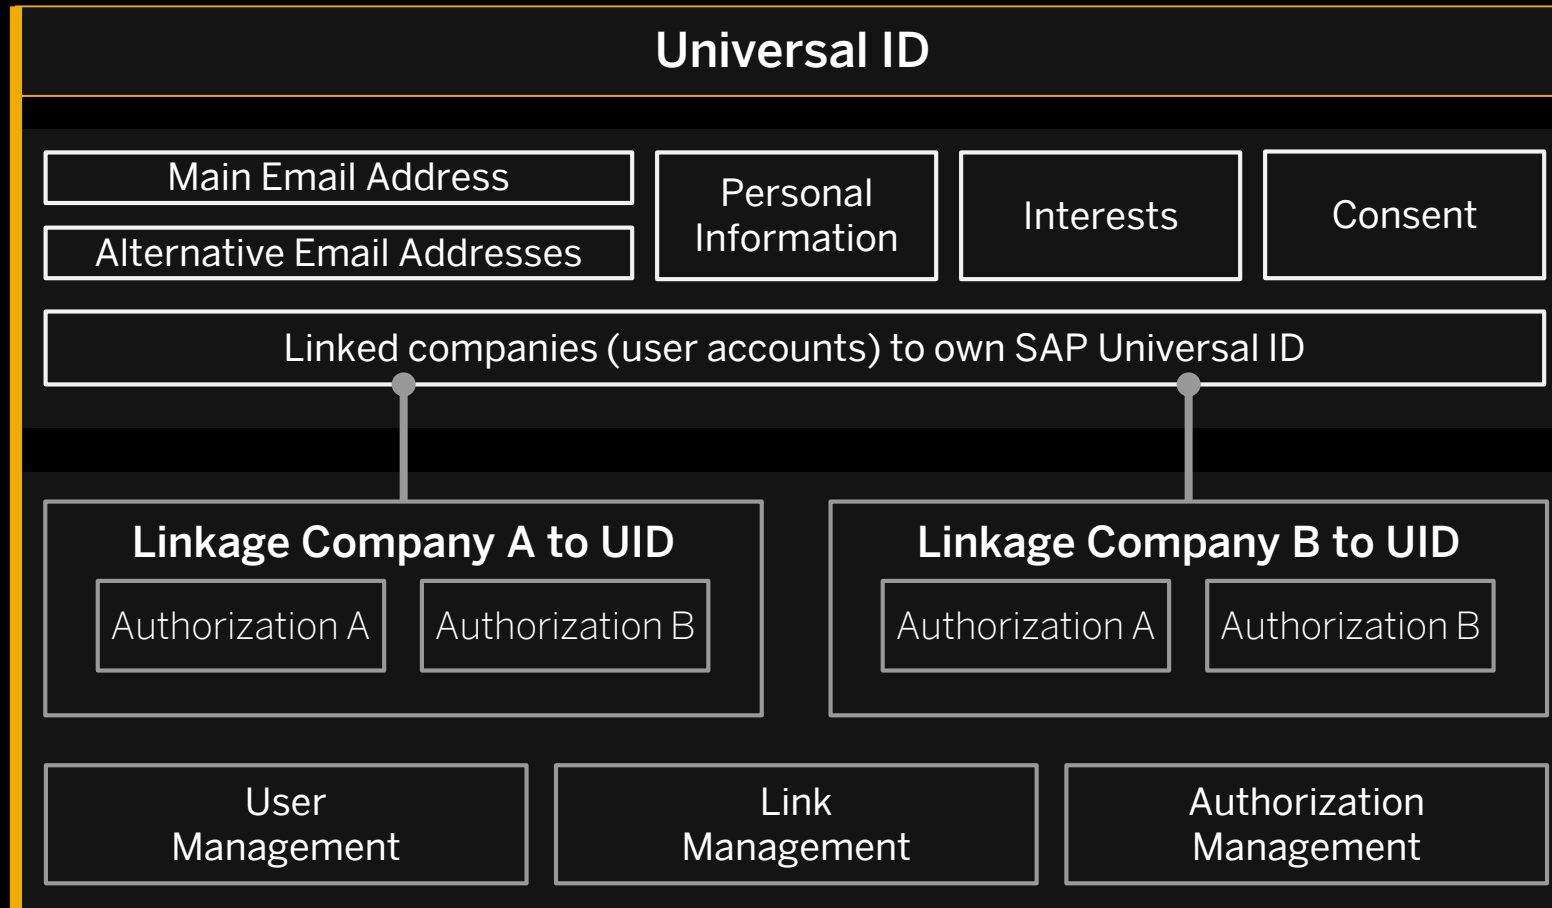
Universal ID

Main Email Address

Alternative Email Addresses

Personal Information

Interests

Consent

Linked companies (user accounts) to own SAP Universal ID

Linkage Company A to UID

Authorization A

Authorization B

Linkage Company B to UID

Authorization A

Authorization B

User Management

Link Management

Authorization Management